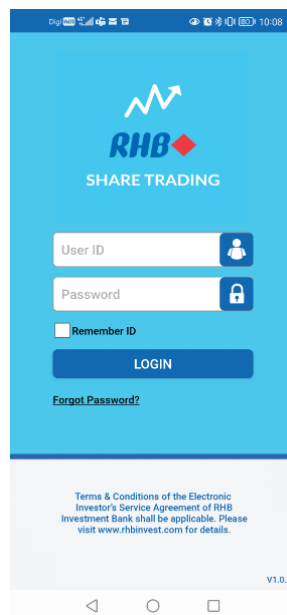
Digi 10:08

RHB

SHARE TRADING

User ID

Password

Remember ID

LOGIN

Forgot Password?

Terms & Conditions of the Electronic Investor's Service Agreement of RHB Investment Bank shall be applicable. Please visit www.rhbinvest.com for details.

V1.0.